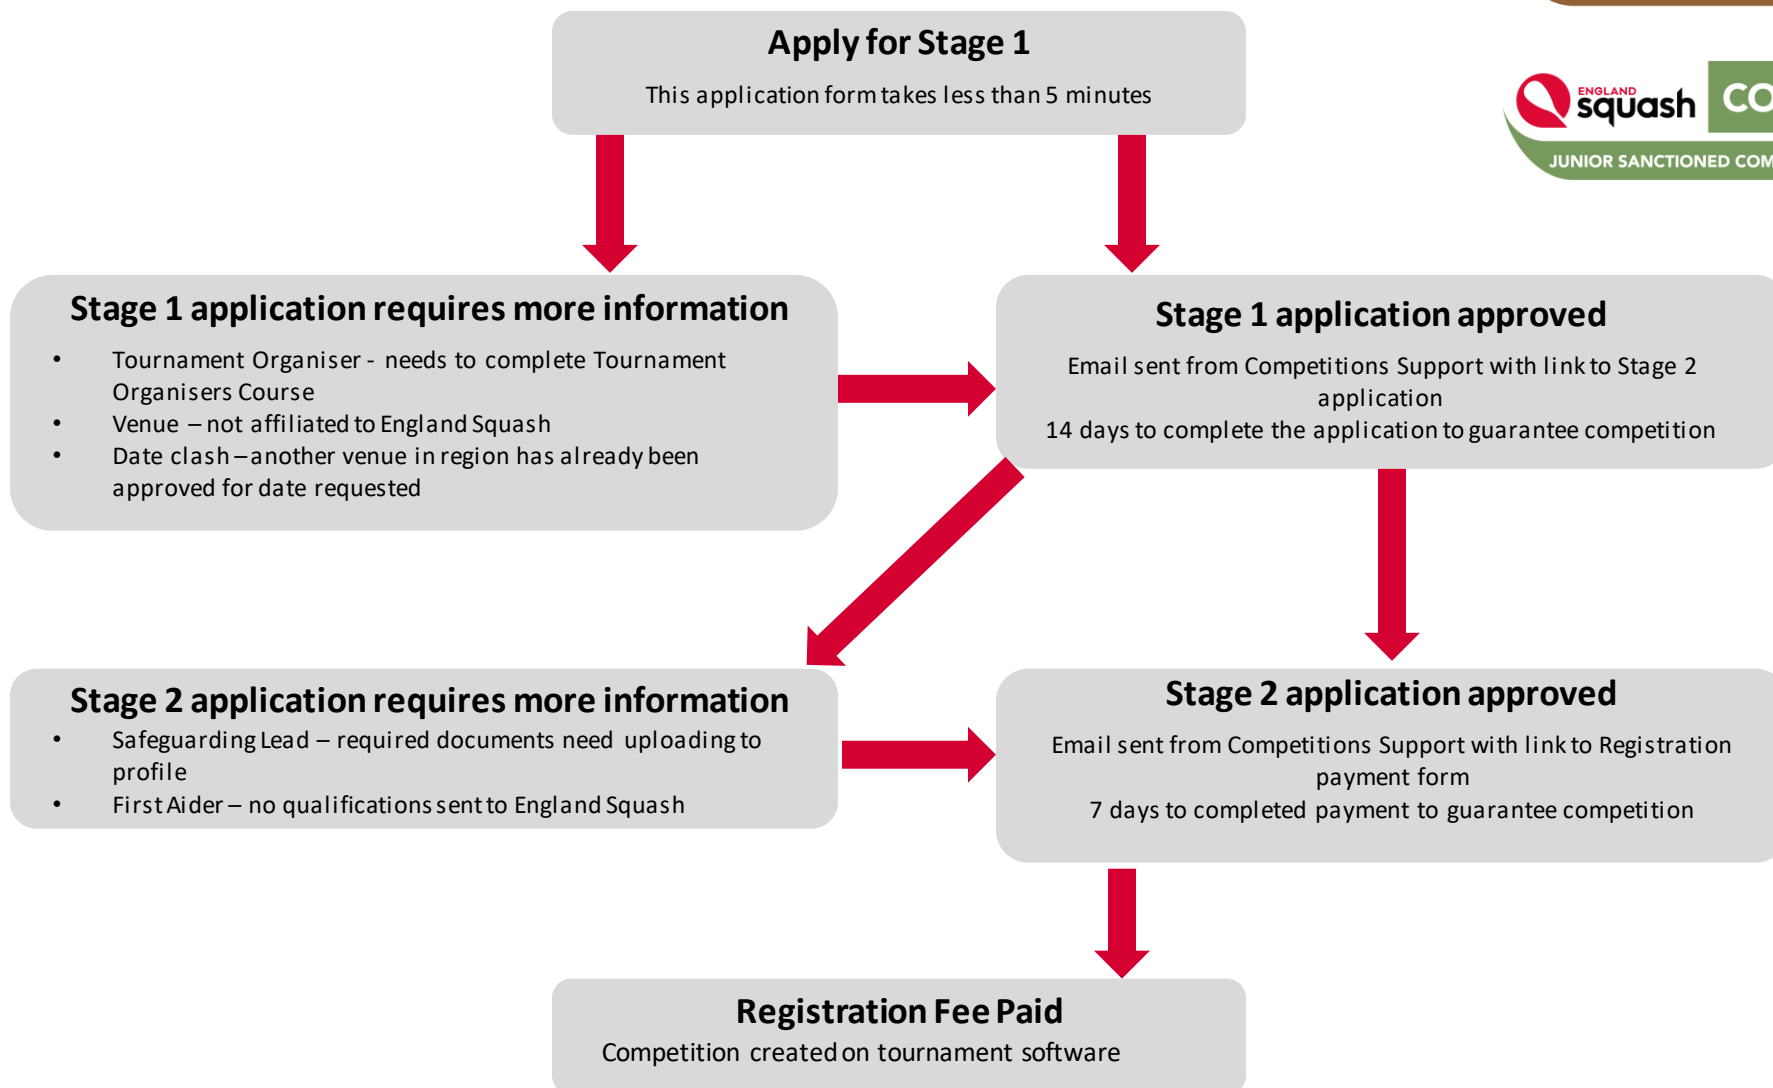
Apply for Stage 1
This application form takes less than 5 minutes

ENGLAND squash CO
JUNIOR SANCTIONED COM

Stage 1 application requires more information
• Tournament Organiser - needs to complete Tournament Organisers Course
• Venue – not affiliated to England Squash
• Date clash – another venue in region has already been approved for date requested

Stage 1 application approved
Email sent from Competitions Support with link to Stage 2 application
14 days to complete the application to guarantee competition

Stage 2 application requires more information
• Safeguarding Lead – required documents need uploading to profile
• First Aider – no qualifications sent to England Squash

Stage 2 application approved
Email sent from Competitions Support with link to Registration payment form
7 days to completed payment to guarantee competition

Registration Fee Paid
Competition created on tournament software